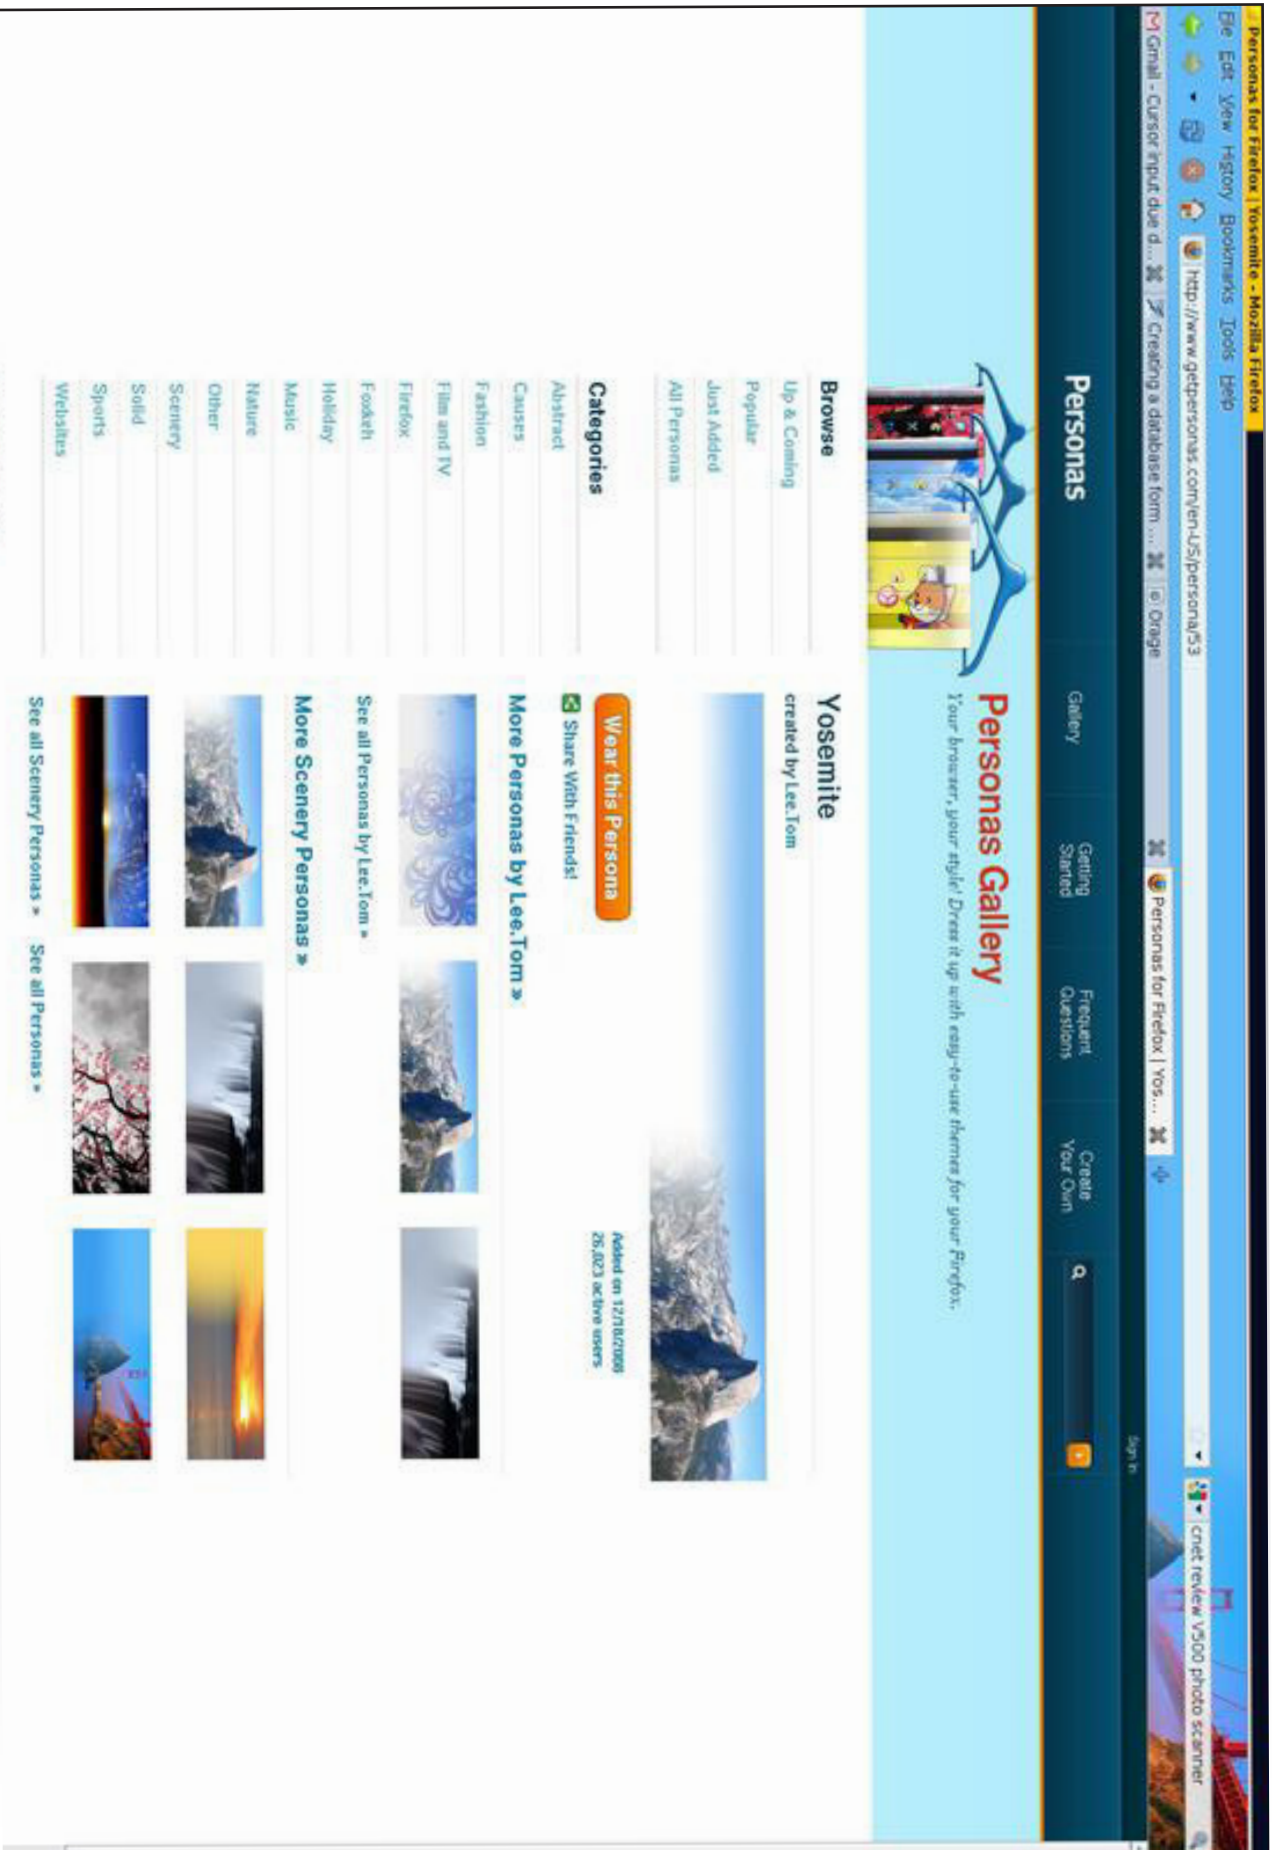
Personas for Firefox | Yosemite - Mozilla Firefox

File Edit View History Bookmarks Tools Help

http://www.getpersonas.com/en-US/persona/53

cnet review v500 photo scanner

Gmail - Cursor input due d... Creating a database form ... Orange Personas for Firefox | Yos...

Sign In

Personas

Gallery Getting Started Frequent Questions Create Your Own

Personas Gallery

Your browser, your style! Dress it up with easy-to-use themes for your Firefox.

Browse

Up & Coming
Popular
Just Added
All Personas

Categories

Abstract
Causes
Fashion
Film and TV
Firefox
Foxkeh
Holiday
Music
Nature
Other
Scenery
Solid
Sports
Websites

Yosemite

created by Lee.Tom

Added on 12/18/2008
25,023 active users

Wear this Persona

Share With Friends!

More Personas by Lee.Tom »

See all Personas by Lee.Tom »

More Scenery Personas »

See all Scenery Personas »

See all Personas »